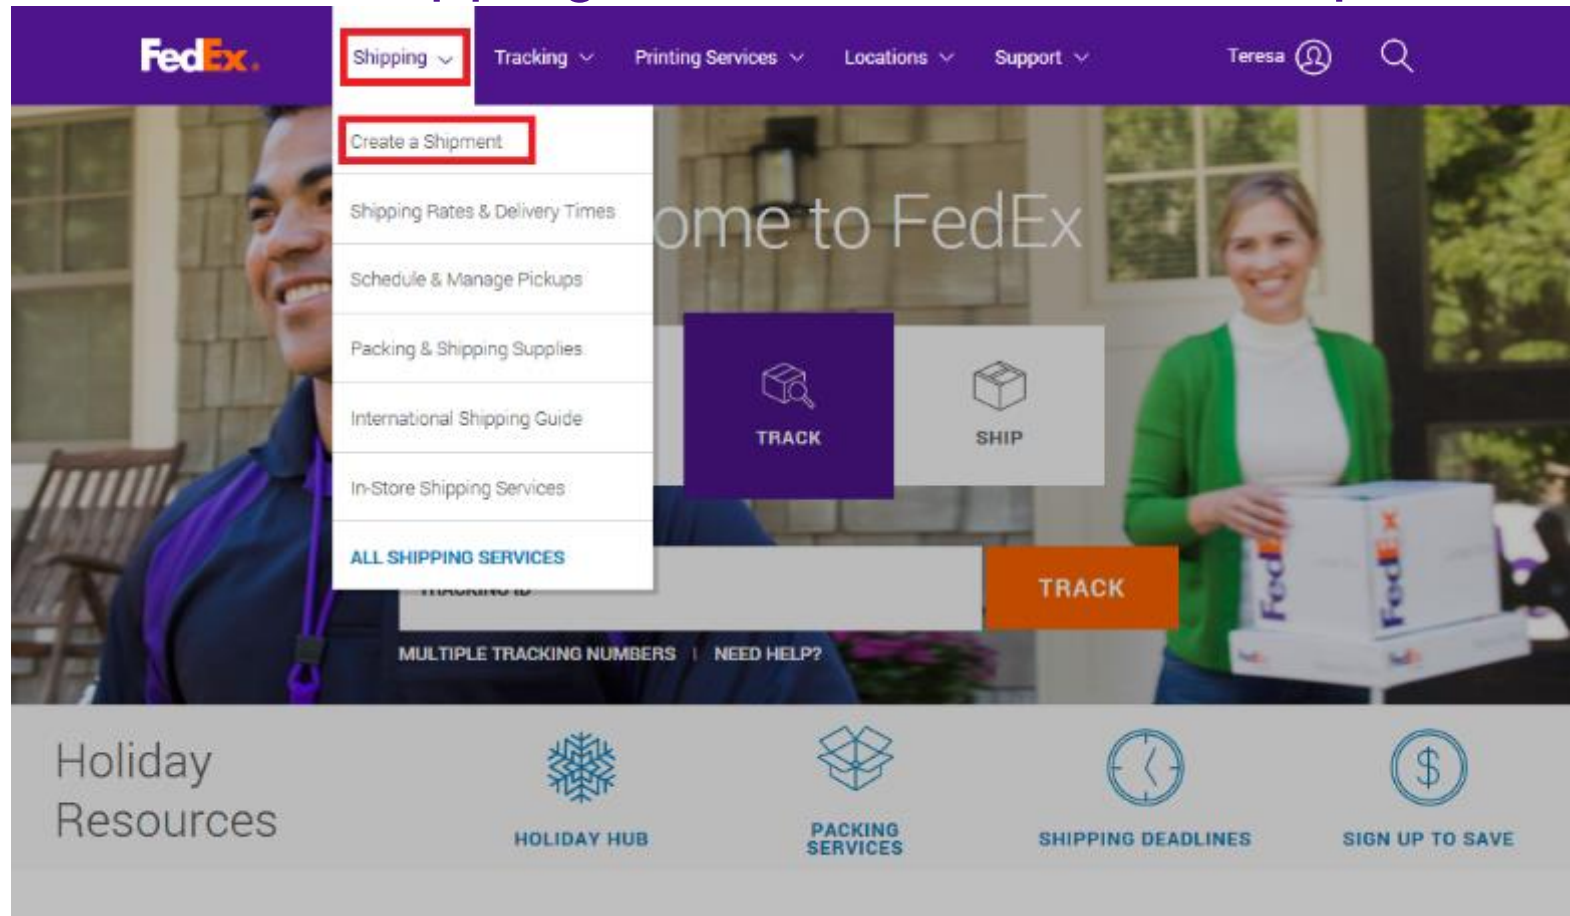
FedEx.

Shipping Tracking Printing Services Locations Support Teresa

Create a Shipment
Shipping Rates & Delivery Times
Schedule & Manage Pickups
Packing & Shipping Supplies
International Shipping Guide
In-Store Shipping Services
ALL SHIPPING SERVICES

ome to FedEx

TRACK SHIP

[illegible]

TRACK

MULTIPLE TRACKING NUMBERS | NEED HELP?

FedEx FedEx

Holiday Resources

HOLIDAY HUB
PACKING SERVICES
SHIPPING DEADLINES
SIGN UP TO SAVE